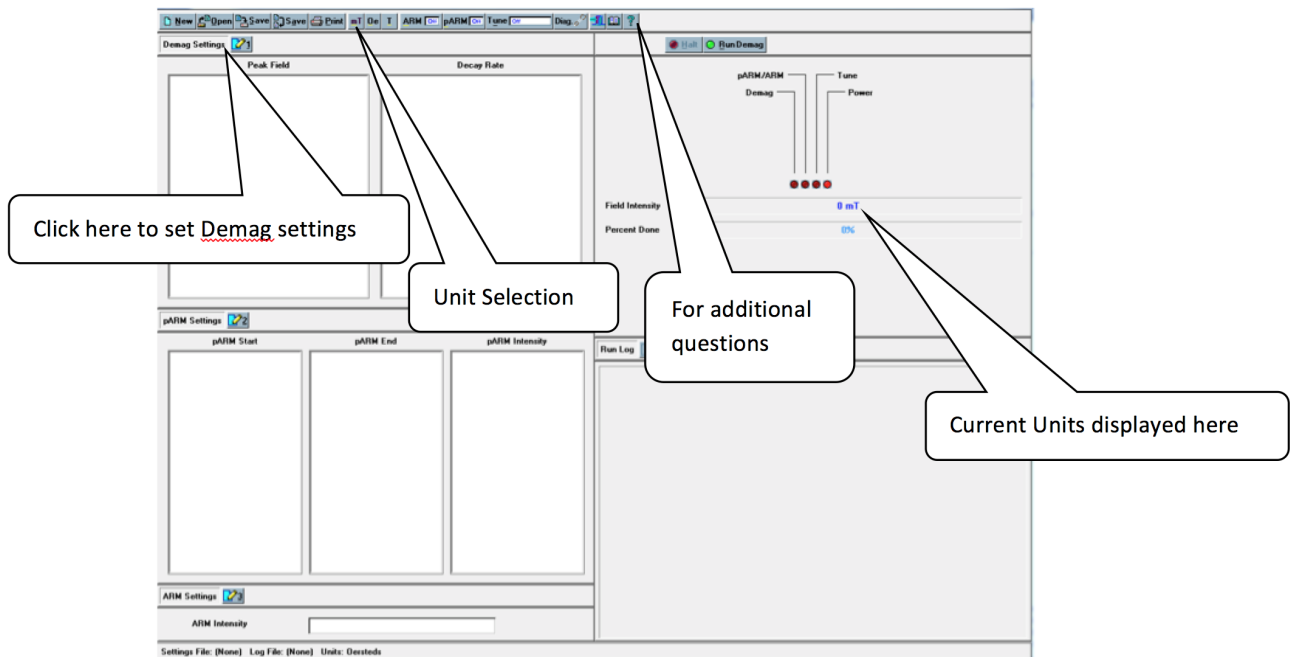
New Open Save Save Print mT Oe T ARM Off pARM Off Tune Off Diag.

Demag Settings 1

Peak Field

Decay Rate

Halt Run Demag

pARM/ARM

Tune

Demag

Power

Field Intensity

0 mT

Percent Done

0%

Click here to set Demag settings

Unit Selection

For additional questions

Current Units displayed here

pARM Settings 2

pARM Start

pARM End

pARM Intensity

Run Log

ARM Settings 3

ARM Intensity

Settings File: (None) Log File: (None) Units: Oersteds